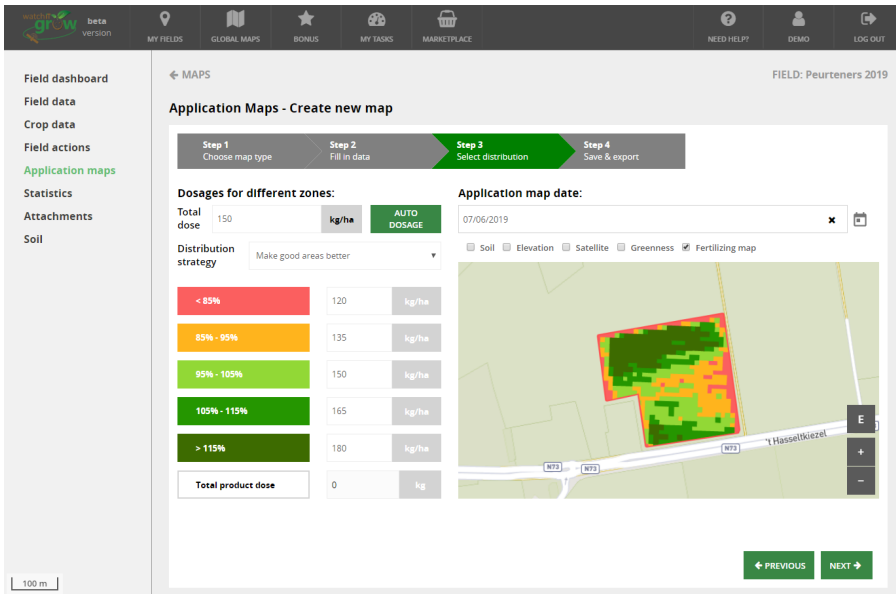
watch it grow beta version

MY FIELDS GLOBAL MAPS BONUS MY TASKS MARKETPLACE NEED HELP? DEMO LOG OUT

Field dashboard
Field data
Crop data
Field actions
Application maps
Statistics
Attachments
Soil

← MAPS

FIELD: Peurteners 2019

Application Maps - Create new map

Step 1 Choose map type
Step 2 Fill in data
Step 3 Select distribution
Step 4 Save & export

Dosages for different zones:

Total dose 150 kg/ha AUTO DOSAGE

Distribution strategy Make good areas better

| < 85% | 120 | kg/ha |
|---|---|---|
| 85% - 95% | 135 | kg/ha |
| 95% - 105% | 150 | kg/ha |
| 105% - 115% | 165 | kg/ha |
| > 115% | 180 | kg/ha |
| Total product dose | 0 | kg |

Application map date:

07/06/2019

Soil Elevation Satellite Greenness Fertilizing map

E
+
−

N73 N73 N73 't Hasseltkiezel

100 m

← PREVIOUS NEXT →